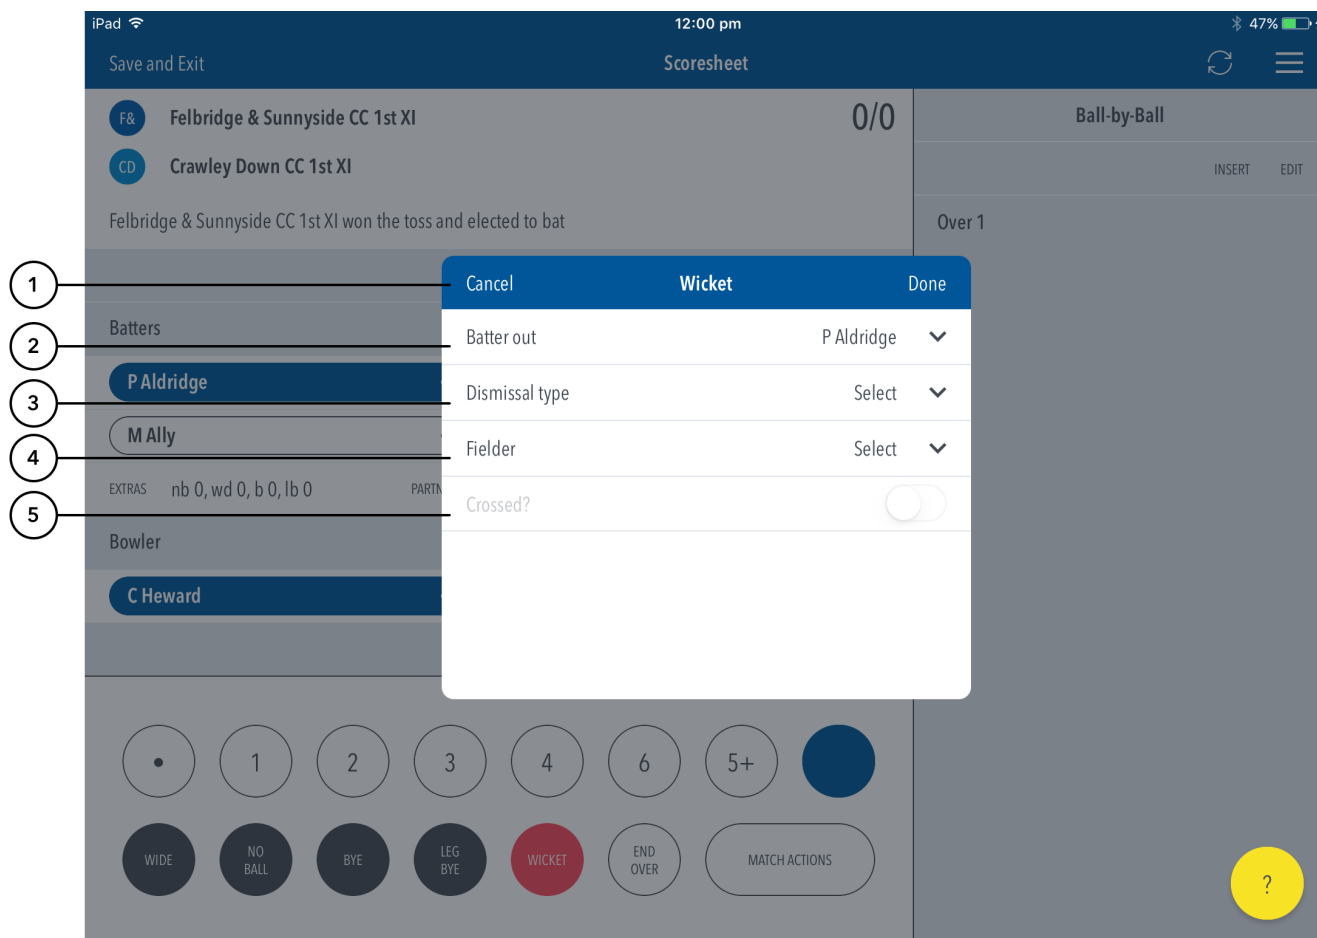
iPad 12:00 pm 47%

Save and Exit Scoresheet

F& Felbridge & Sunnyside CC 1st XI 0/0

CD Crawley Down CC 1st XI

Felbridge & Sunnyside CC 1st XI won the toss and elected to bat

Ball-by-Ball

INSERT EDIT

Over 1

1

2

3

4

5

Batters

P Aldridge

M Ally

EXTRAS nb 0, wd 0, b 0, lb 0 PARTN

Bowler

C Heward

Cancel Wicket Done

Batter out P Aldridge

Dismissal type Select

Fielder Select

Crossed?

• 1 2 3 4 6 5+

WIDE NO BALL BYE LEG BYE WICKET END OVER MATCH ACTIONS

?